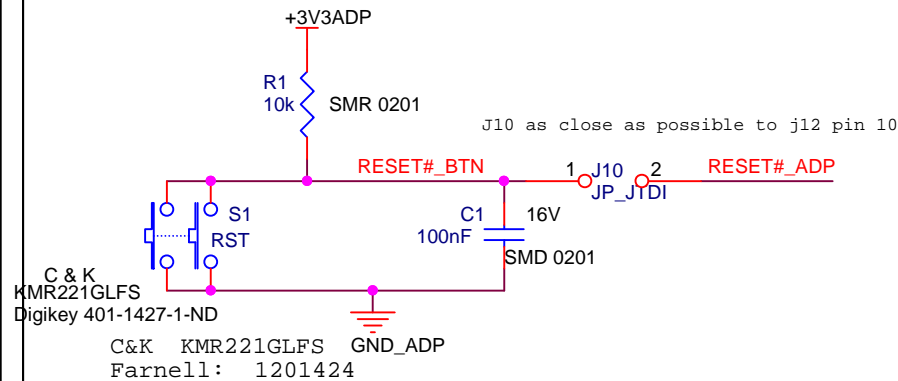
+3V3ADP

R1
10k
SMR 0201

J10 as close as possible to j12 pin 10

RESET#_BTN
1
J10
2
RESET#_ADP
JP_JTDI

S1
RST

C1
100nF
16V
SMD 0201

C & K
KMR221GLFS
Digikey 401-1427-1-ND

C&K KMR221GLFS
GND_ADP
Farnell: 1201424